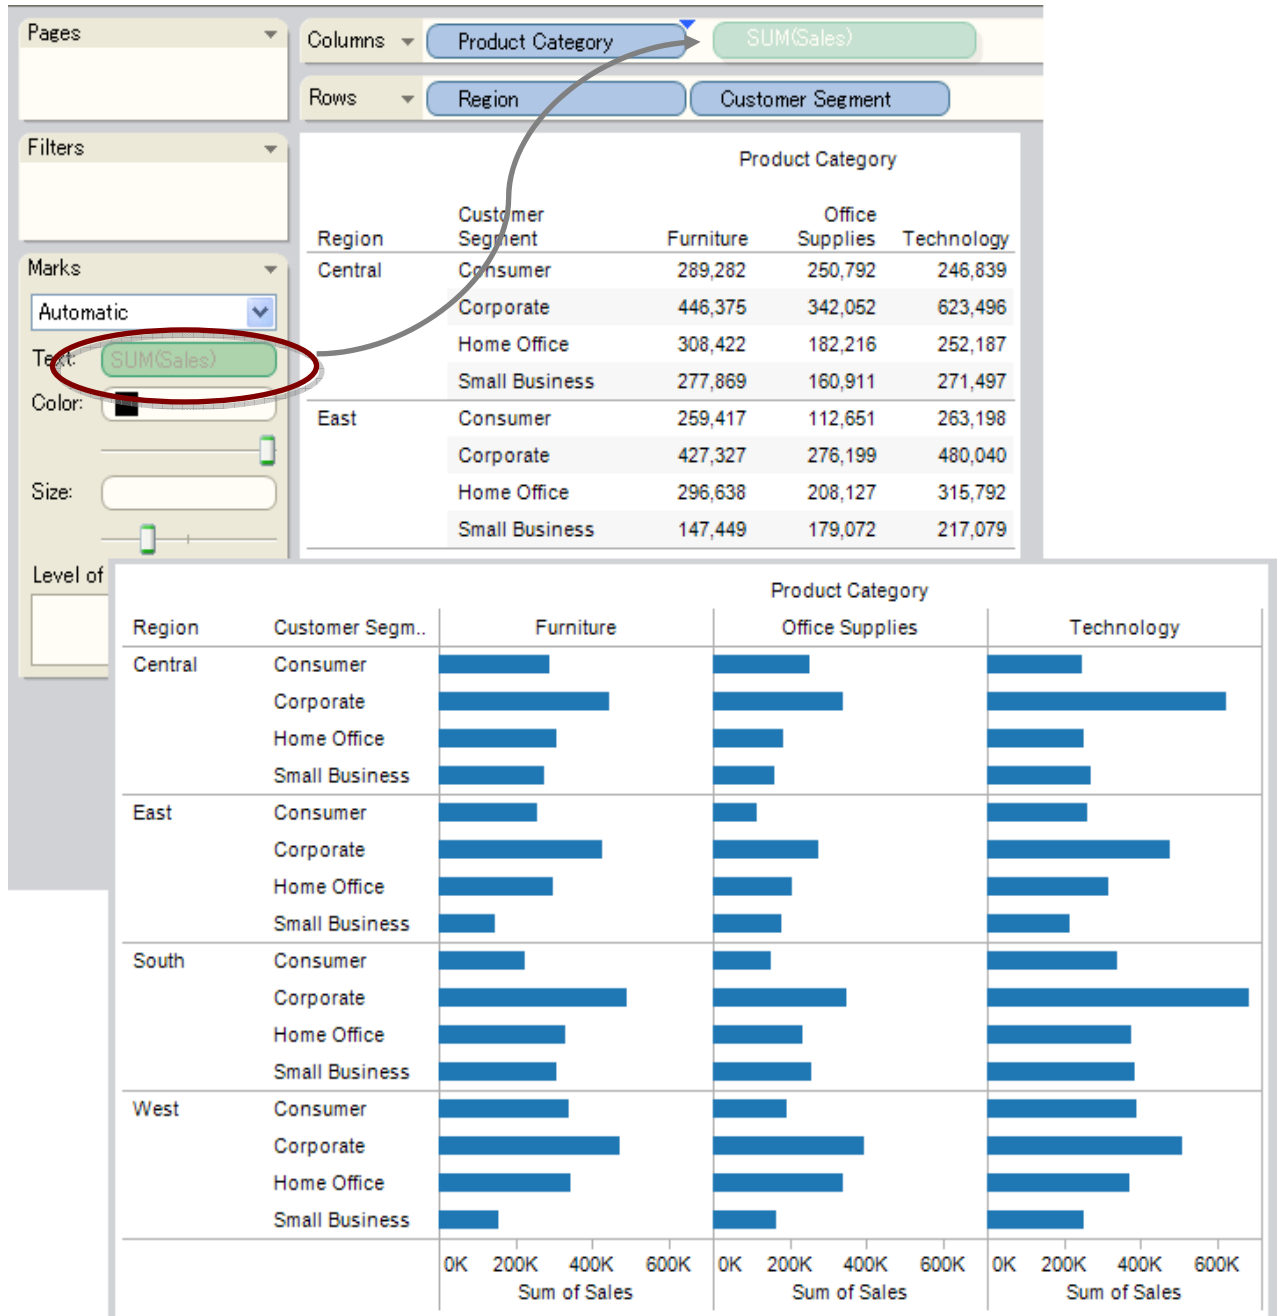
Pages

Columns | Product Category | SUM(Sales)

Rows | Region | Customer Segment

Filters

Marks

Automatic

Text: SUM(Sales)

Color:

Size:

Level of

| Region | Customer Segment | Furniture | Office Supplies | Technology |
|---|---|---|---|---|
| Central | Consumer | 289,282 | 250,792 | 246,839 |
| | Corporate | 446,375 | 342,052 | 623,496 |
| | Home Office | 308,422 | 182,216 | 252,187 |
| | Small Business | 277,869 | 160,911 | 271,497 |
| East | Consumer | 259,417 | 112,651 | 263,198 |
| | Corporate | 427,327 | 276,199 | 480,040 |
| | Home Office | 296,638 | 208,127 | 315,792 |
| | Small Business | 147,449 | 179,072 | 217,079 |

Product Category

Region | Customer Segm.. | Furniture | Office Supplies | Technology

Central: Consumer, Corporate, Home Office, Small Business
East: Consumer, Corporate, Home Office, Small Business
South: Consumer, Corporate, Home Office, Small Business
West: Consumer, Corporate, Home Office, Small Business

0K 200K 400K 600K
Sum of Sales

0K 200K 400K 600K
Sum of Sales

0K 200K 400K 600K
Sum of Sales